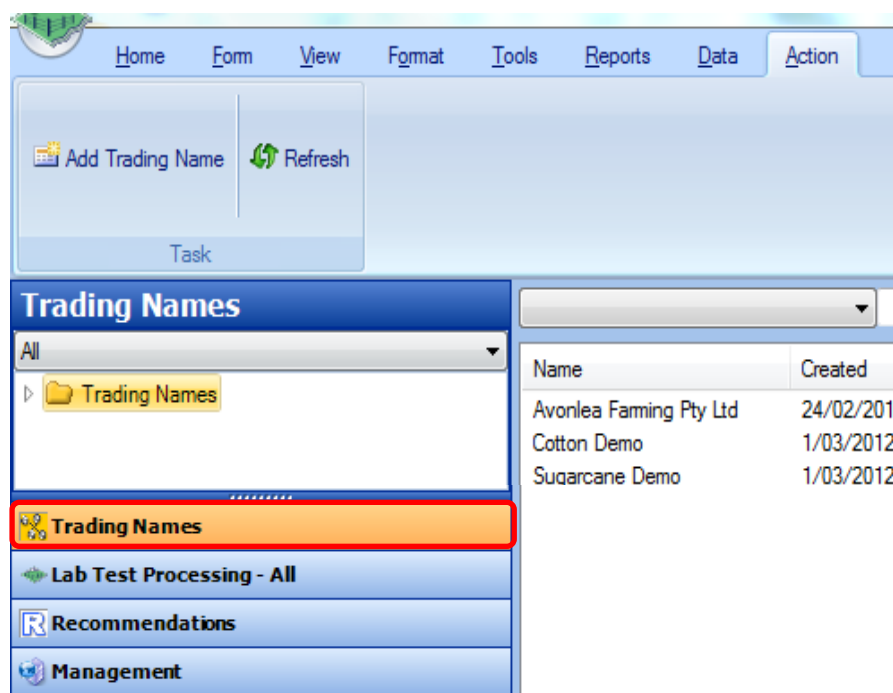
Home Form View Format Tools Reports Data Action

Add Trading Name Refresh

Task

Trading Names

All

Trading Names

| Name | Created |
|---|---|
| Avonlea Farming Pty Ltd | 24/02/201 |
| Cotton Demo | 1/03/2012 |
| Sugarcane Demo | 1/03/2012 |

Trading Names

Lab Test Processing - All

Recommendations

Management